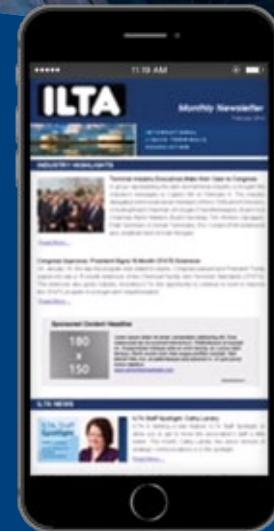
11:19 AM

ILTA

Monthly Newsletter

INTERNATIONAL LIQUID TERMINALS ASSOCIATION

INDUSTRY HIGHLIGHTS

Terminal Industry Executives Make Their Case to Congress

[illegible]

Read More...

Congress Approves, President Signs 15-Month CFATS Extension

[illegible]

Read More...

Sponsored Content Headline

180 x 150

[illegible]

ILTA NEWS

ILTA Staff Spotlight: Cathy Landry

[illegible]

Read More...